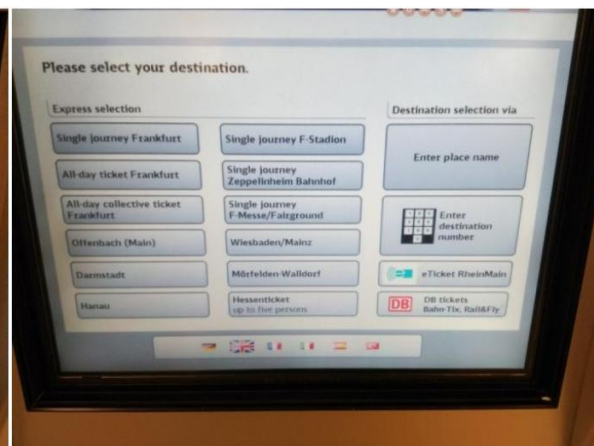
Please select your destination.

Express selection

Single journey Frankfurt

Single journey F-Stadion

All-day ticket Frankfurt

Single journey Zeppelinheim Bahnhof

All-day collective ticket Frankfurt

Single journey F-Messe/Fairground

Offenbach (Main)

Wiesbaden/Mainz

Darmstadt

Mörfelden-Walldorf

Hanau

Hessenticket up to five persons

Destination selection via

Enter place name

Enter destination number

eTicket RheinMain

DB

DB tickets Bahn-Tix, Rail&Fly